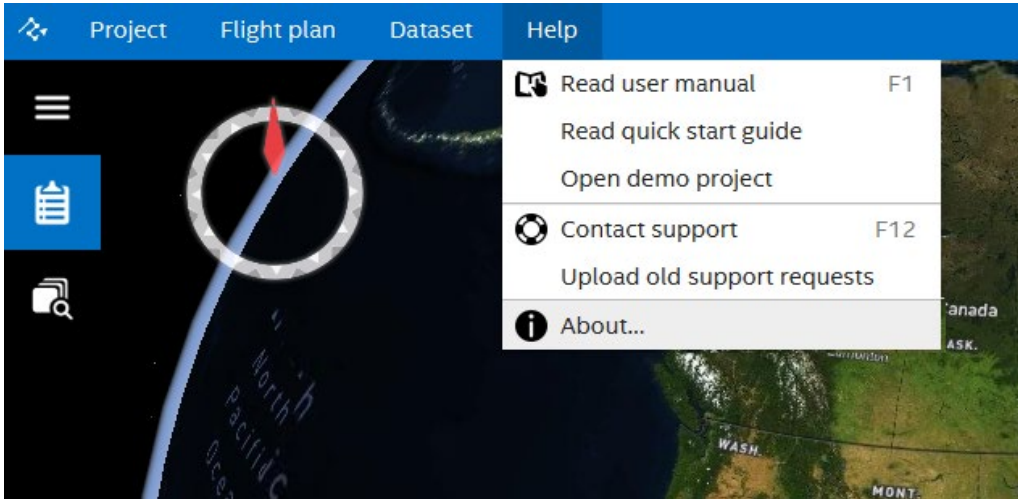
Project Flight plan Dataset Help

Read user manual F1
Read quick start guide
Open demo project
Contact support F12
Upload old support requests
About...

North Pacific Ocea
anada
ASK.
Edmonton
WASH.
MONT.